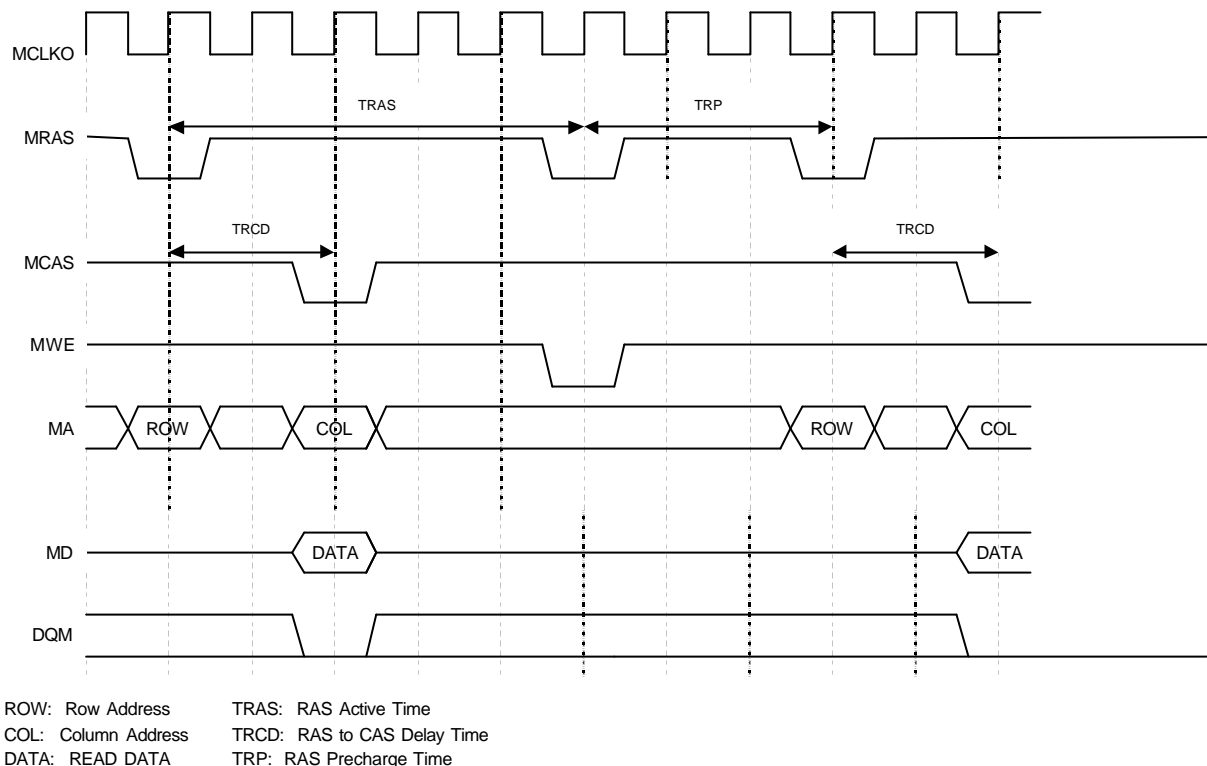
MCLKO

TRAS

TRP

MRAS

TRCD

TRCD

MCAS

MWE

MA

ROW

COL

ROW

COL

MD

DATA

DATA

DQM

ROW: Row Address
COL: Column Address
DATA: READ DATA

TRAS: RAS Active Time
TRCD: RAS to CAS Delay Time
TRP: RAS Precharge Time